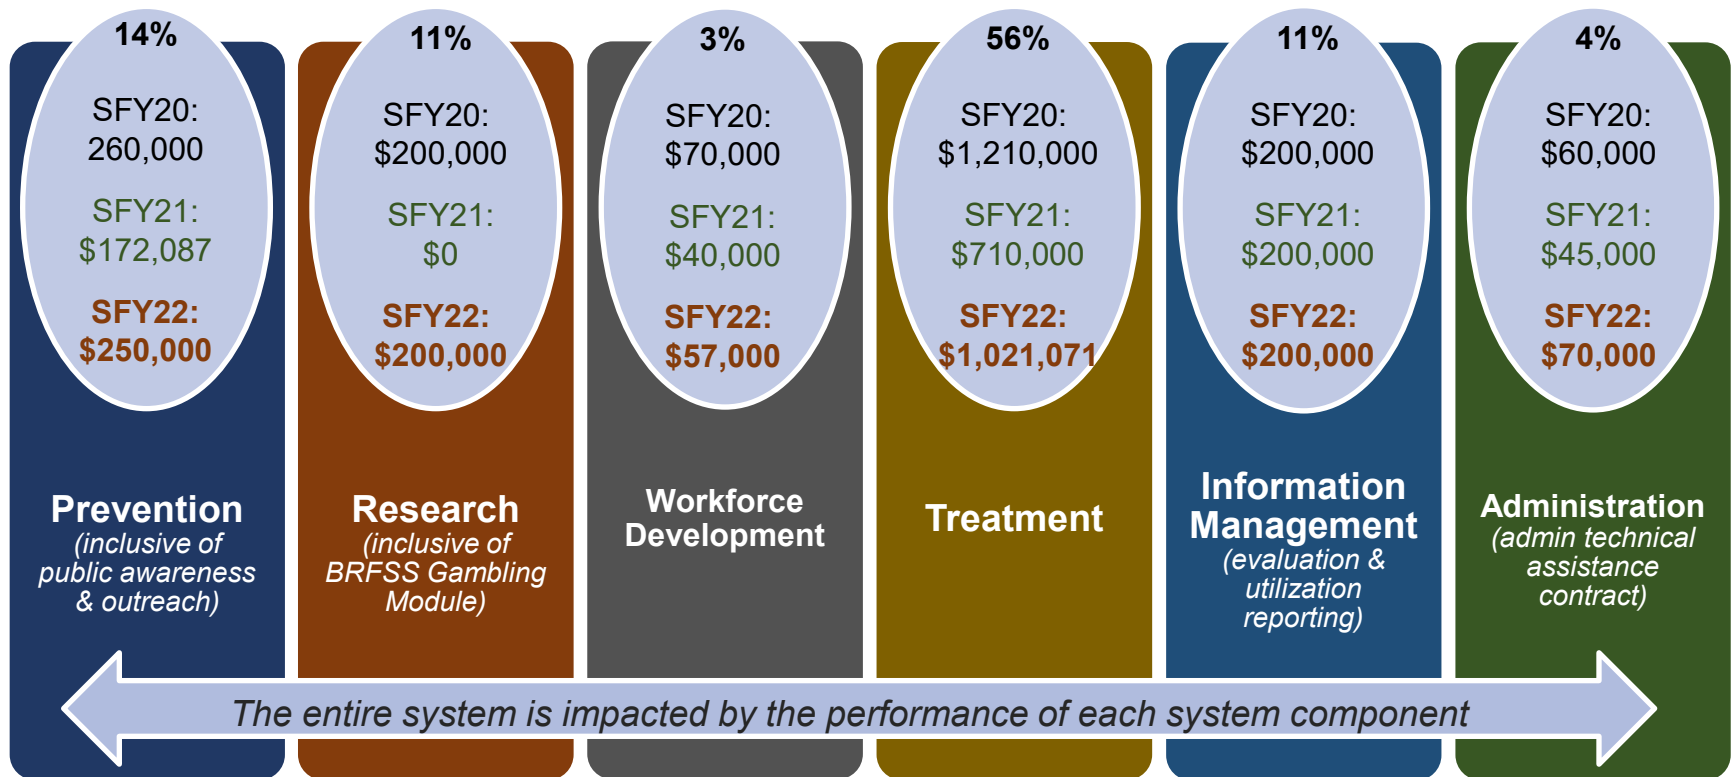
14%

SFY20: 260,000

SFY21: $172,087

SFY22: $250,000

Prevention
(inclusive of public awareness & outreach)

11%

SFY20: $200,000

SFY21: $0

SFY22: $200,000

Research
(inclusive of BRFSS Gambling Module)

3%

SFY20: $70,000

SFY21: $40,000

SFY22: $57,000

Workforce Development

56%

SFY20: $1,210,000

SFY21: $710,000

SFY22: $1,021,071

Treatment

11%

SFY20: $200,000

SFY21: $200,000

SFY22: $200,000

Information Management
(evaluation & utilization reporting)

4%

SFY20: $60,000

SFY21: $45,000

SFY22: $70,000

Administration
(admin technical assistance contract)

The entire system is impacted by the performance of each system component